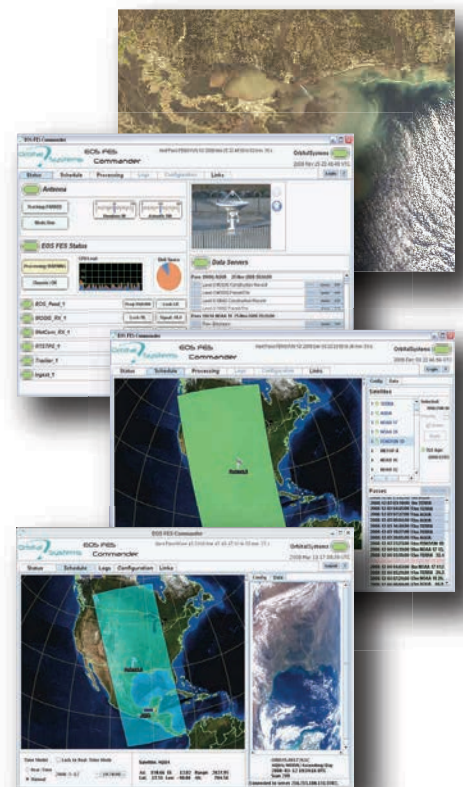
EOS FES Commander

Orbital Systems

EOS FES Commander

Status Schedule Processing Logs Configuration Links

Antenna

EOS FES Status

Data Servers

EOS FES Commander

Orbital Systems

EOS FES Commander

Status Schedule Processing Logs Configuration Links

Satellites

Passes

EOS FES Commander

Orbital Systems

EOS FES Commander

Orbital Systems

Status Schedule Logs Configuration Links